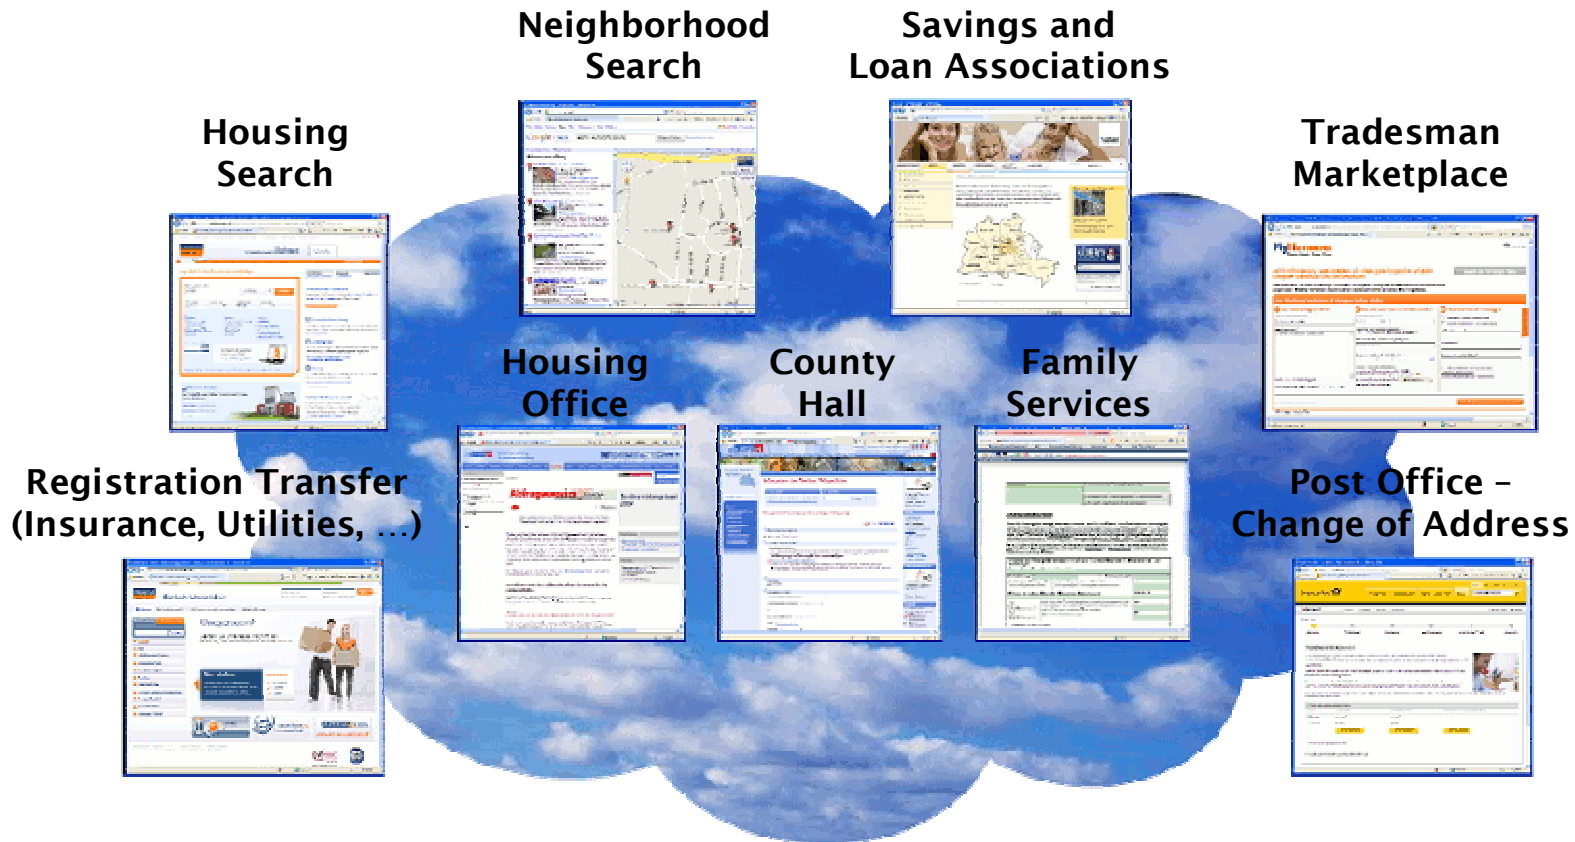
Neighborhood Search

Savings and Loan Associations

Housing Search

Tradesman Marketplace

Housing Office

County Hall

Family Services

Registration Transfer (Insurance, Utilities, …)

Post Office – Change of Address